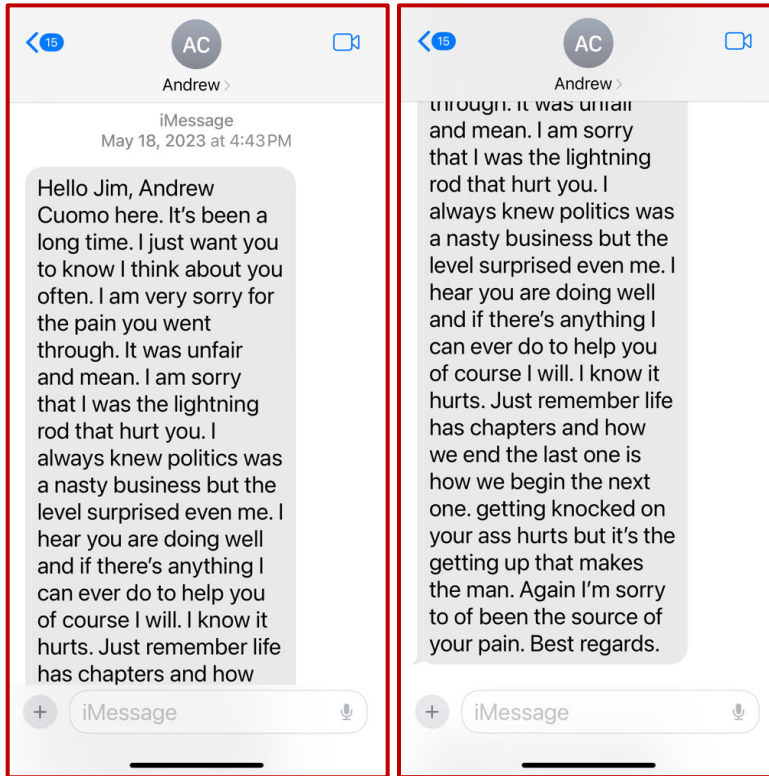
15
AC
Andrew >

iMessage
May 18, 2023 at 4:43 PM

Hello Jim, Andrew Cuomo here. It's been a long time. I just want you to know I think about you often. I am very sorry for the pain you went through. It was unfair and mean. I am sorry that I was the lightning rod that hurt you. I always knew politics was a nasty business but the level surprised even me. I hear you are doing well and if there's anything I can ever do to help you of course I will. I know it hurts. Just remember life has chapters and how

iMessage

15
AC
Andrew >

through. It was unfair and mean. I am sorry that I was the lightning rod that hurt you. I always knew politics was a nasty business but the level surprised even me. I hear you are doing well and if there's anything I can ever do to help you of course I will. I know it hurts. Just remember life has chapters and how we end the last one is how we begin the next one. getting knocked on your ass hurts but it's the getting up that makes the man. Again I'm sorry to of been the source of your pain. Best regards.

iMessage